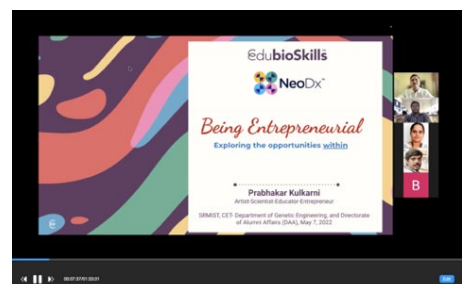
EdubioSkills

NeoDx

Being Entrepreneurial

Exploring the opportunities within

Prabhakar Kulkarni

Artist-Scientist-Educator-Entrepreneur

SRMIST, CET- Department of Genetic Engineering, and Directorate of Alumni Affairs (DAA), May 7, 2022

B

00:07:37/01:33:21